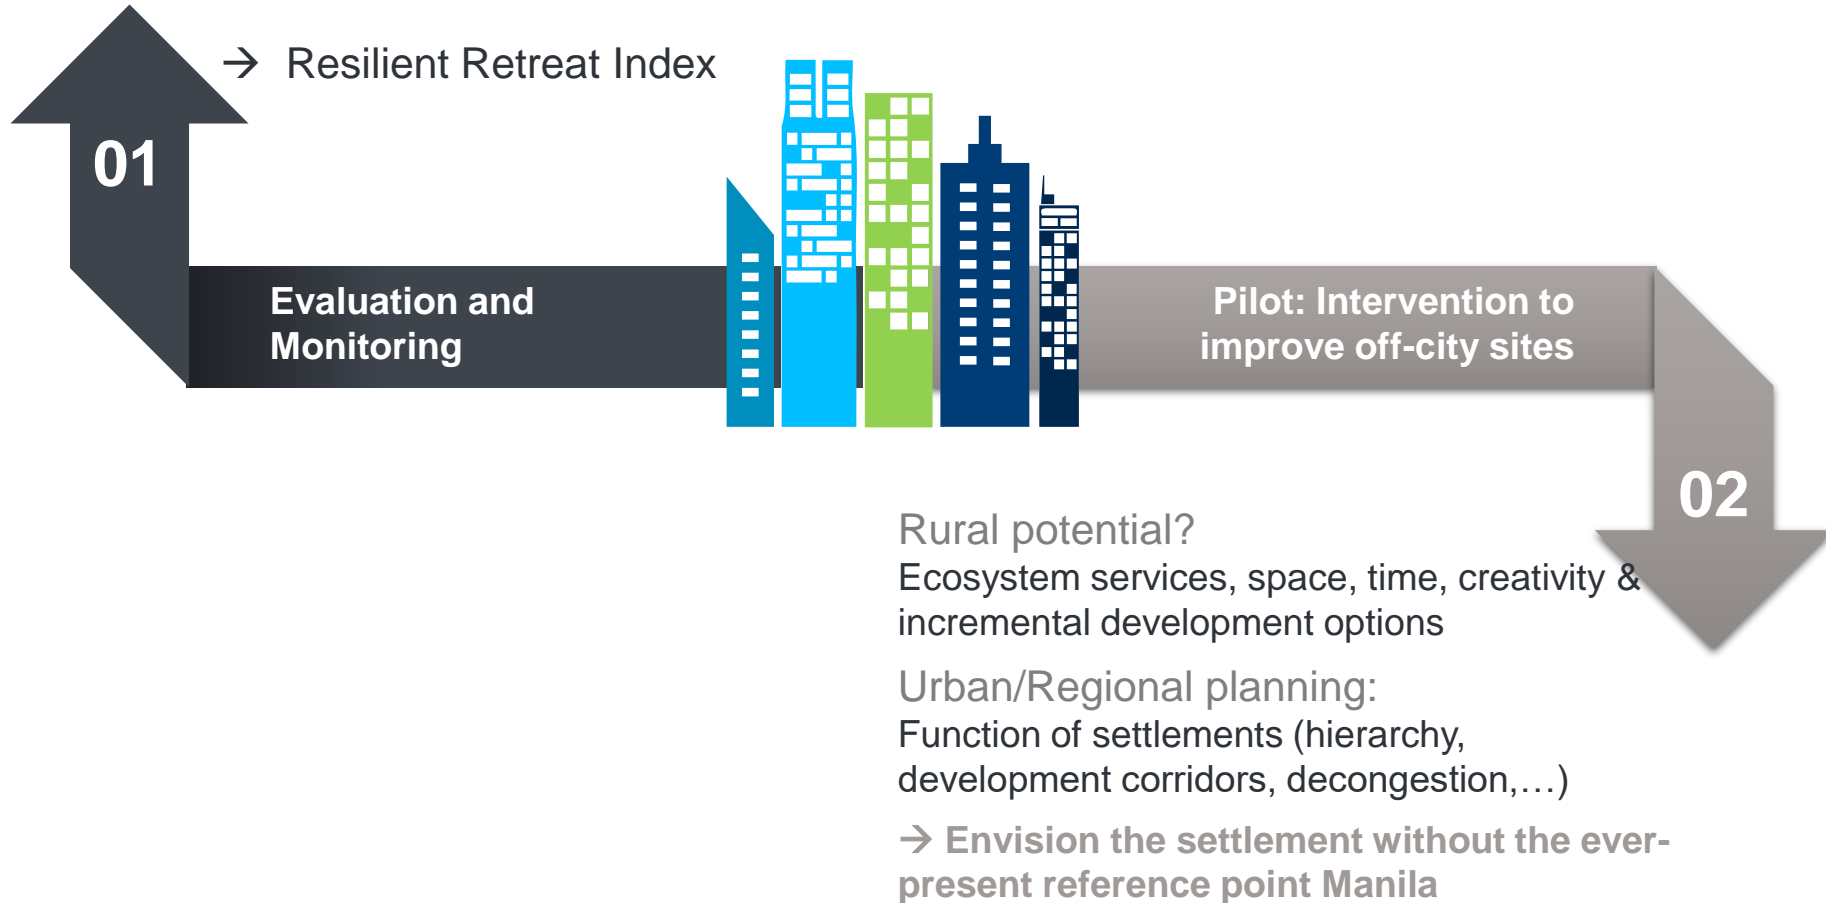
01

→ Resilient Retreat Index

Evaluation and Monitoring

Pilot: Intervention to improve off-city sites

02

Rural potential?
Ecosystem services, space, time, creativity & incremental development options

Urban/Regional planning:
Function of settlements (hierarchy, development corridors, decongestion,…)

→ Envision the settlement without the ever-present reference point Manila